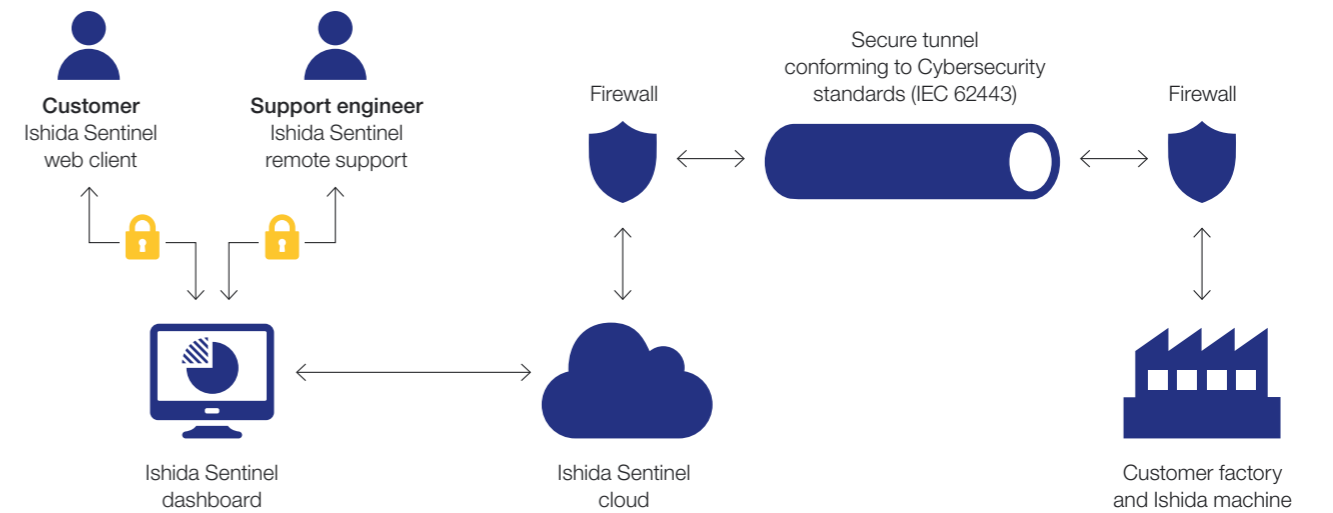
Customer
Ishida Sentinel
web client

Support engineer
Ishida Sentinel
remote support

Firewall

Secure tunnel
conforming to Cybersecurity
standards (IEC 62443)

Firewall

Ishida Sentinel
dashboard

Ishida Sentinel
cloud

Customer factory
and Ishida machine